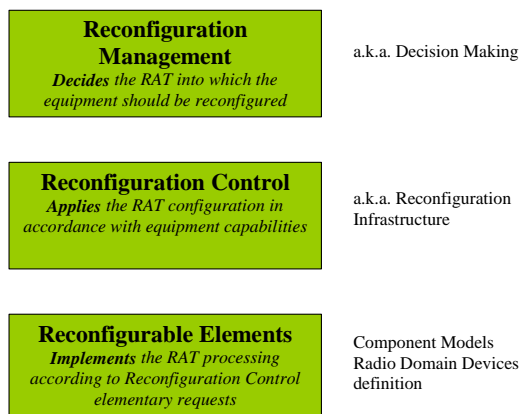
Reconfiguration Management
*Decides* the RAT into which the equipment should be reconfigured

a.k.a. Decision Making

Reconfiguration Control
*Applies* the RAT configuration in accordance with equipment capabilities

a.k.a. Reconfiguration Infrastructure

Reconfigurable Elements
*Implements* the RAT processing according to Reconfiguration Control elementary requests

Component Models
Radio Domain Devices definition